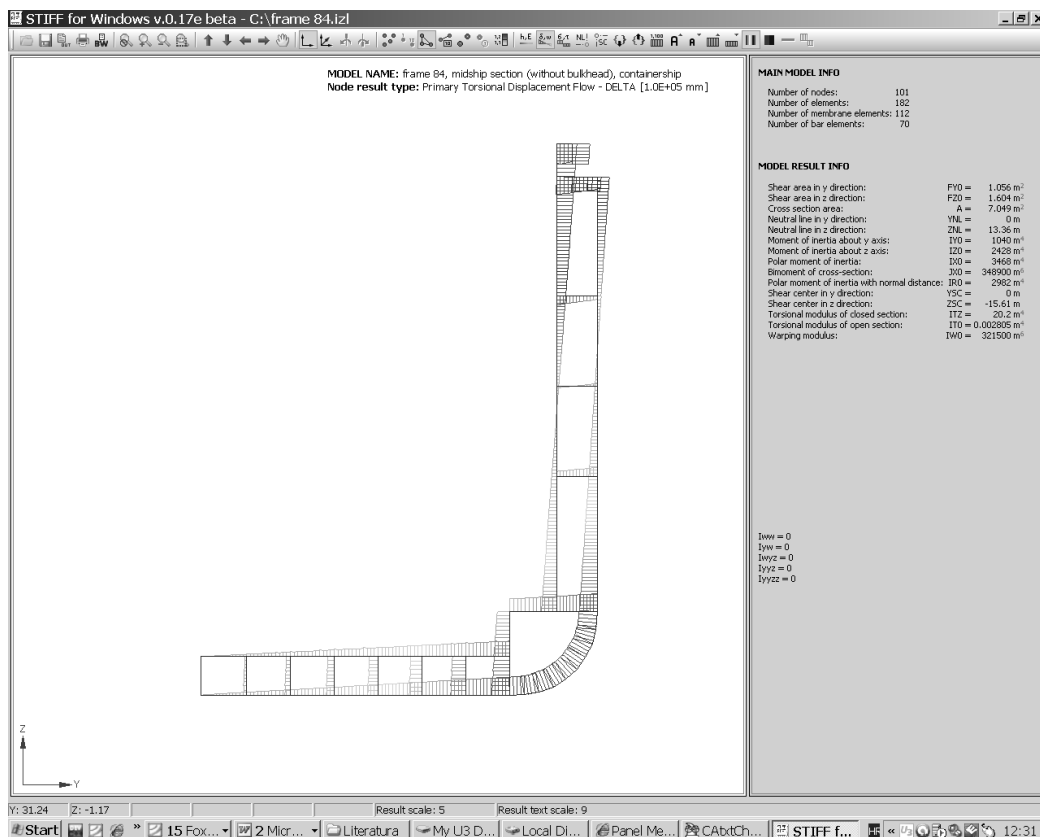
STIFF for Windows v.0.17e beta - C:\frame 84.izl

MODEL NAME: frame 84, midship section (without bulkhead), containership
Node result type: Primary Torsional Displacement Flow - DELTA [1.0E+05 mm]

MAIN MODEL INFO

| | |
|---|---|
| Number of nodes: | 101 |
| Number of elements: | 182 |
| Number of membrane elements: | 112 |
| Number of bar elements: | 70 |

MODEL RESULT INFO

| | | |
|---|---|---|
| Shear area in y direction: | FY0 = | 1.056 $m^2$ |
| Shear area in z direction: | FZ0 = | 1.604 $m^2$ |
| Cross section area: | A = | 7.049 $m^2$ |
| Neutral line in y direction: | YNL = | 0 m |
| Neutral line in z direction: | ZNL = | 13.36 m |
| Moment of inertia about y axis: | IY0 = | 1040 $m^4$ |
| Moment of inertia about z axis: | IZ0 = | 2428 $m^4$ |
| Polar moment of inertia: | IX0 = | 3468 $m^4$ |
| Bimoment of cross-section: | JX0 = | 348900 $m^6$ |
| Polar moment of inertia with normal distance: | IR0 = | 2982 $m^4$ |
| Shear center in y direction: | YSC = | 0 m |
| Shear center in z direction: | ZSC = | -15.61 m |
| Torsional modulus of closed section: | ITZ = | 20.2 $m^4$ |
| Torsional modulus of open section: | IT0 = | 0.002805 $m^4$ |
| Warping modulus: | IW0 = | 321500 $m^6$ |

Iww = 0
Iyw = 0
Iwyz = 0
Iyyz = 0
Iyyzz = 0

Z
Y

Y: 31.24 Z: -1.17 Result scale: 5 Result text scale: 9

Start 15 Fox... 2 Micr... Literatura My U3 D... Local Di... Panel Me... CAtxtCh... STIFF f... 12:31